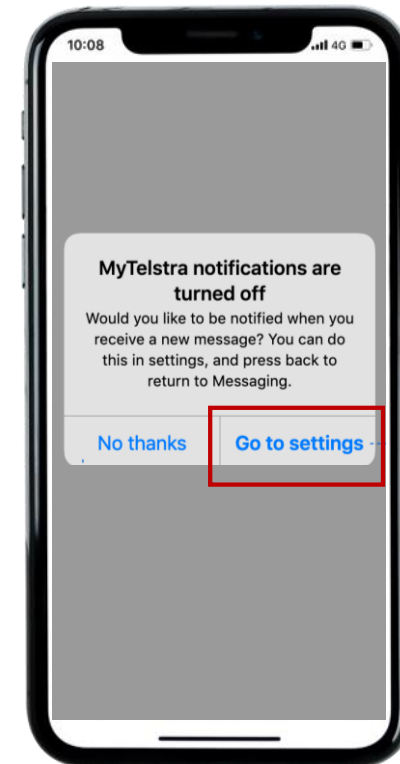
10:08

4G

MyTelstra notifications are turned off

Would you like to be notified when you receive a new message? You can do this in settings, and press back to return to Messaging.

No thanks

Go to settings